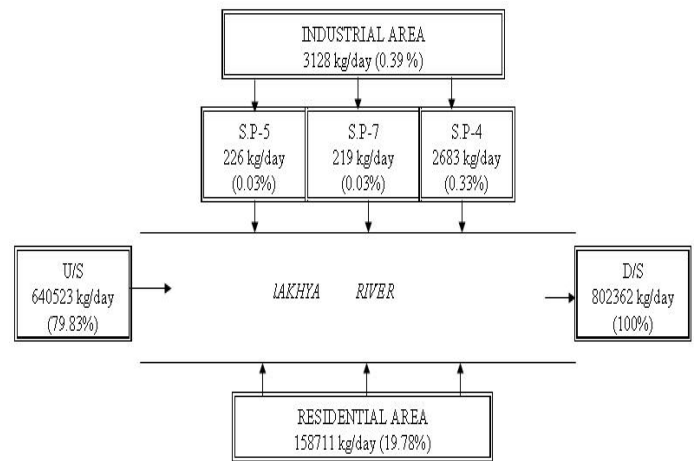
INDUSTRIAL AREA
3128 kg/day (0.39 %)

S.P-5
226 kg/day
(0.03%)

S.P-7
219 kg/day
(0.03%)

S.P-4
2683 kg/day
(0.33%)

U/S
640523 kg/day
(79.83%)

lAKHYA RIVER

D/S
802362 kg/day
(100%)

RESIDENTIAL AREA
158711 kg/day (19.78%)